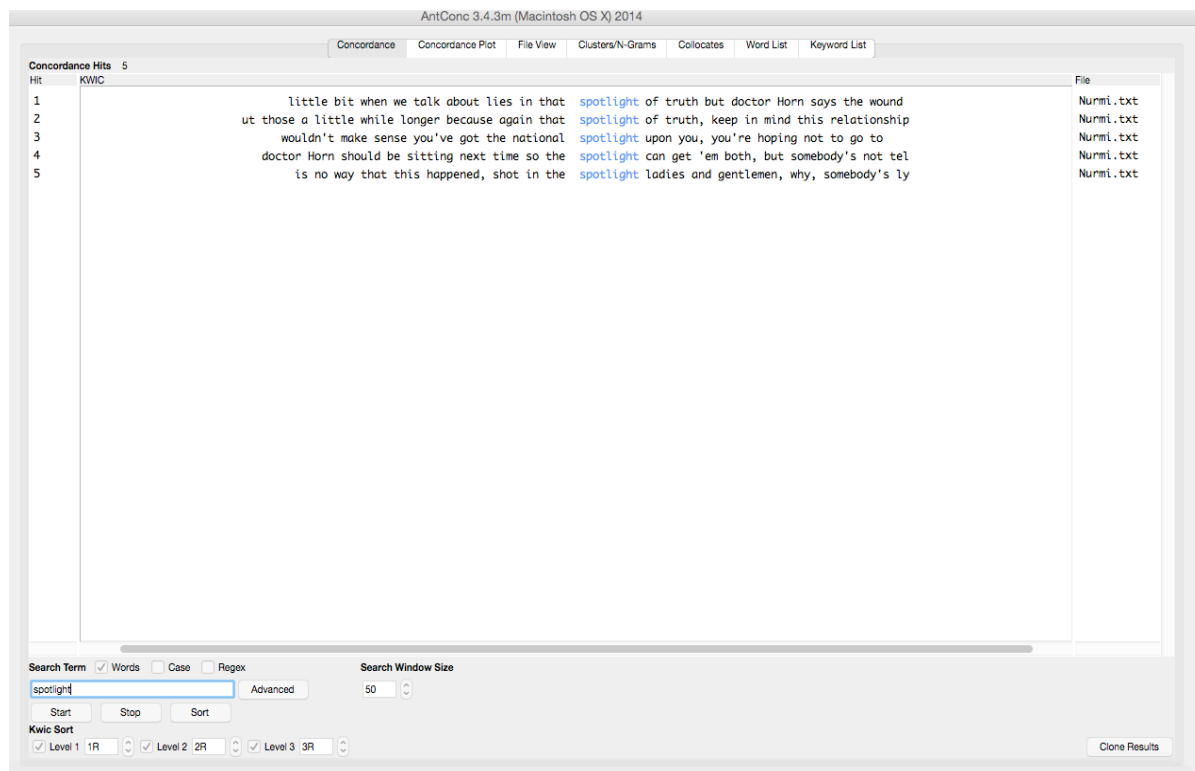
AntConc 3.4.3m (Macintosh OS X) 2014

Concordance | Concordance Plot | File View | Clusters/N-Grams | Collocates | Word List | Keyword List

Concordance Hits 5

| Hit | KWIC | File |
|---|---|---|
| 1 | little bit when we talk about lies in that spotlight of truth but doctor Horn says the wound | Nurmi.txt |
| 2 | ut those a little while longer because again that spotlight of truth, keep in mind this relationship | Nurmi.txt |
| 3 | wouldn't make sense you've got the national spotlight upon you, you're hoping not to go to | Nurmi.txt |
| 4 | doctor Horn should be sitting next time so the spotlight can get 'em both, but somebody's not tel | Nurmi.txt |
| 5 | is no way that this happened, shot in the spotlight ladies and gentlemen, why, somebody's ly | Nurmi.txt |

Search Term Words Case Regex
spotlight
Advanced
Search Window Size
50
Start Stop Sort
Kwic Sort
Level 1 1R Level 2 2R Level 3 3R
Clone Results